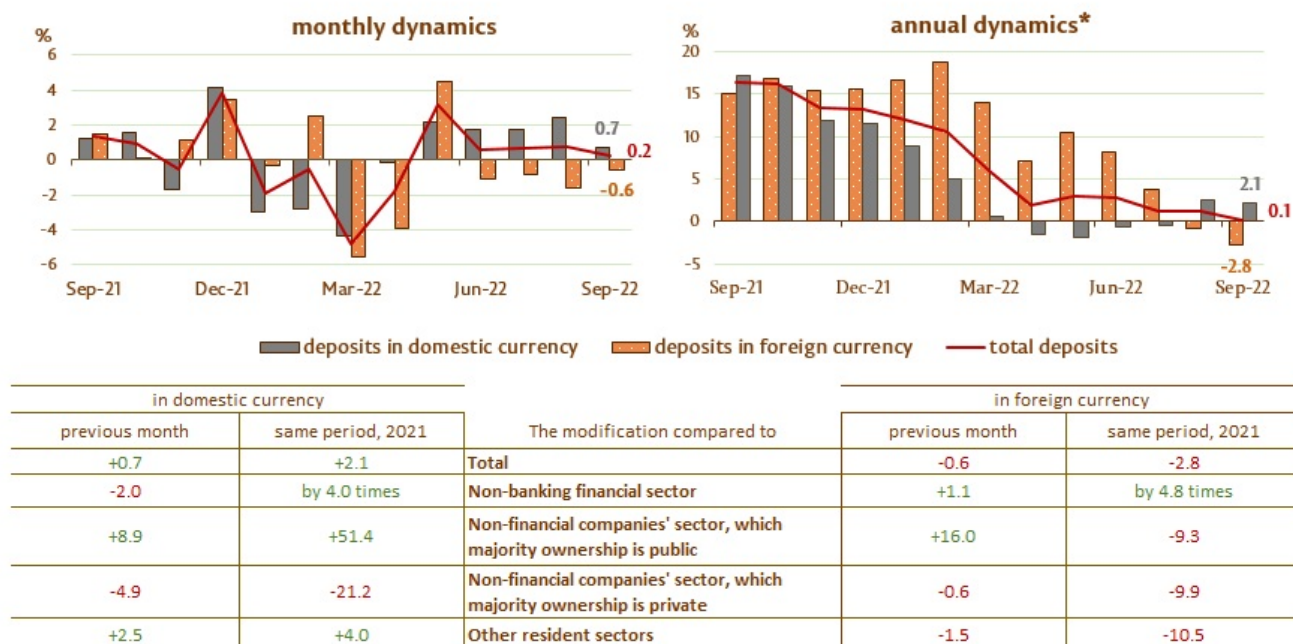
monthly dynamics

%
6
4
2
0
-2
-4
-6

0.7
0.2
-0.6

Sep-21 Dec-21 Mar-22 Jun-22 Sep-22

annual dynamics*

%
20
15
10
5
0
-5

2.1
0.1
-2.8

Sep-21 Dec-21 Mar-22 Jun-22 Sep-22

deposits in domestic currency deposits in foreign currency total deposits

| in domestic currency | | | in foreign currency | |
|---|---|---|---|---|
| previous month | same period, 2021 | The modification compared to | previous month | same period, 2021 |
| +0.7 | +2.1 | Total | -0.6 | -2.8 |
| -2.0 | by 4.0 times | Non-banking financial sector | +1.1 | by 4.8 times |
| +8.9 | +51.4 | Non-financial companies' sector, which majority ownership is public | +16.0 | -9.3 |
| -4.9 | -21.2 | Non-financial companies' sector, which majority ownership is private | -0.6 | -9.9 |
| +2.5 | +4.0 | Other resident sectors | -1.5 | -10.5 |